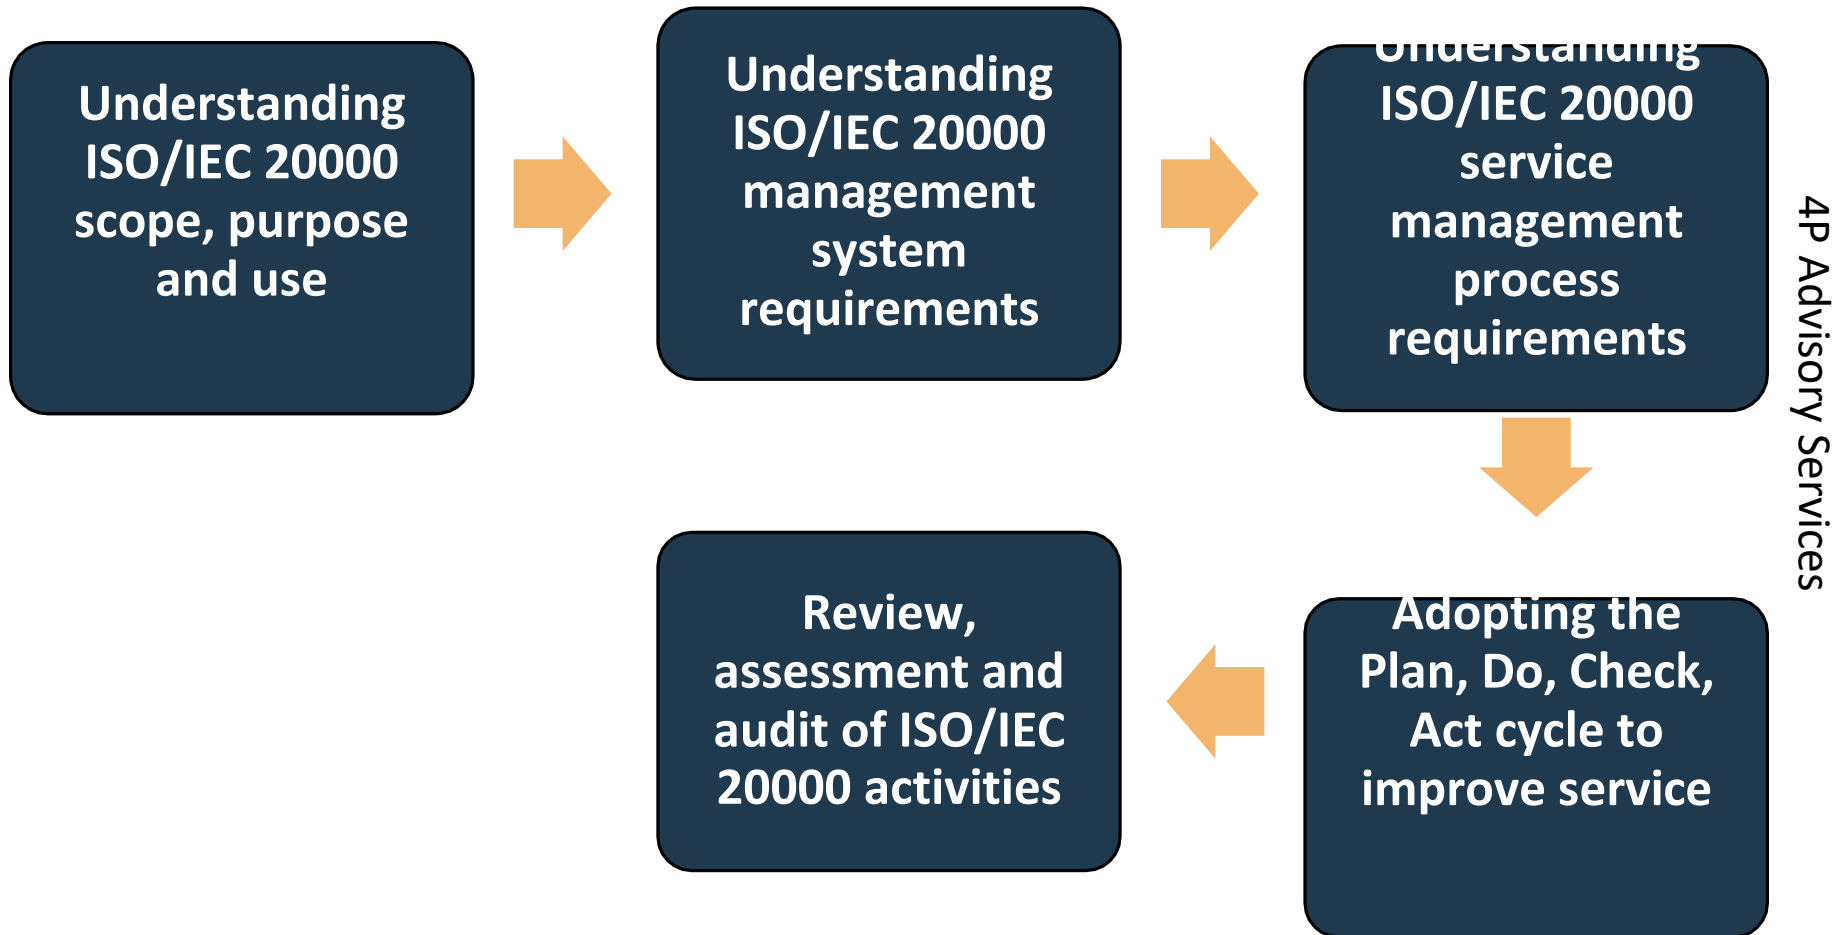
Understanding ISO/IEC 20000 scope, purpose and use

Understanding ISO/IEC 20000 management system requirements

Understanding ISO/IEC 20000 service management process requirements

Adopting the Plan, Do, Check, Act cycle to improve service

Review, assessment and audit of ISO/IEC 20000 activities

4P Advisory Services